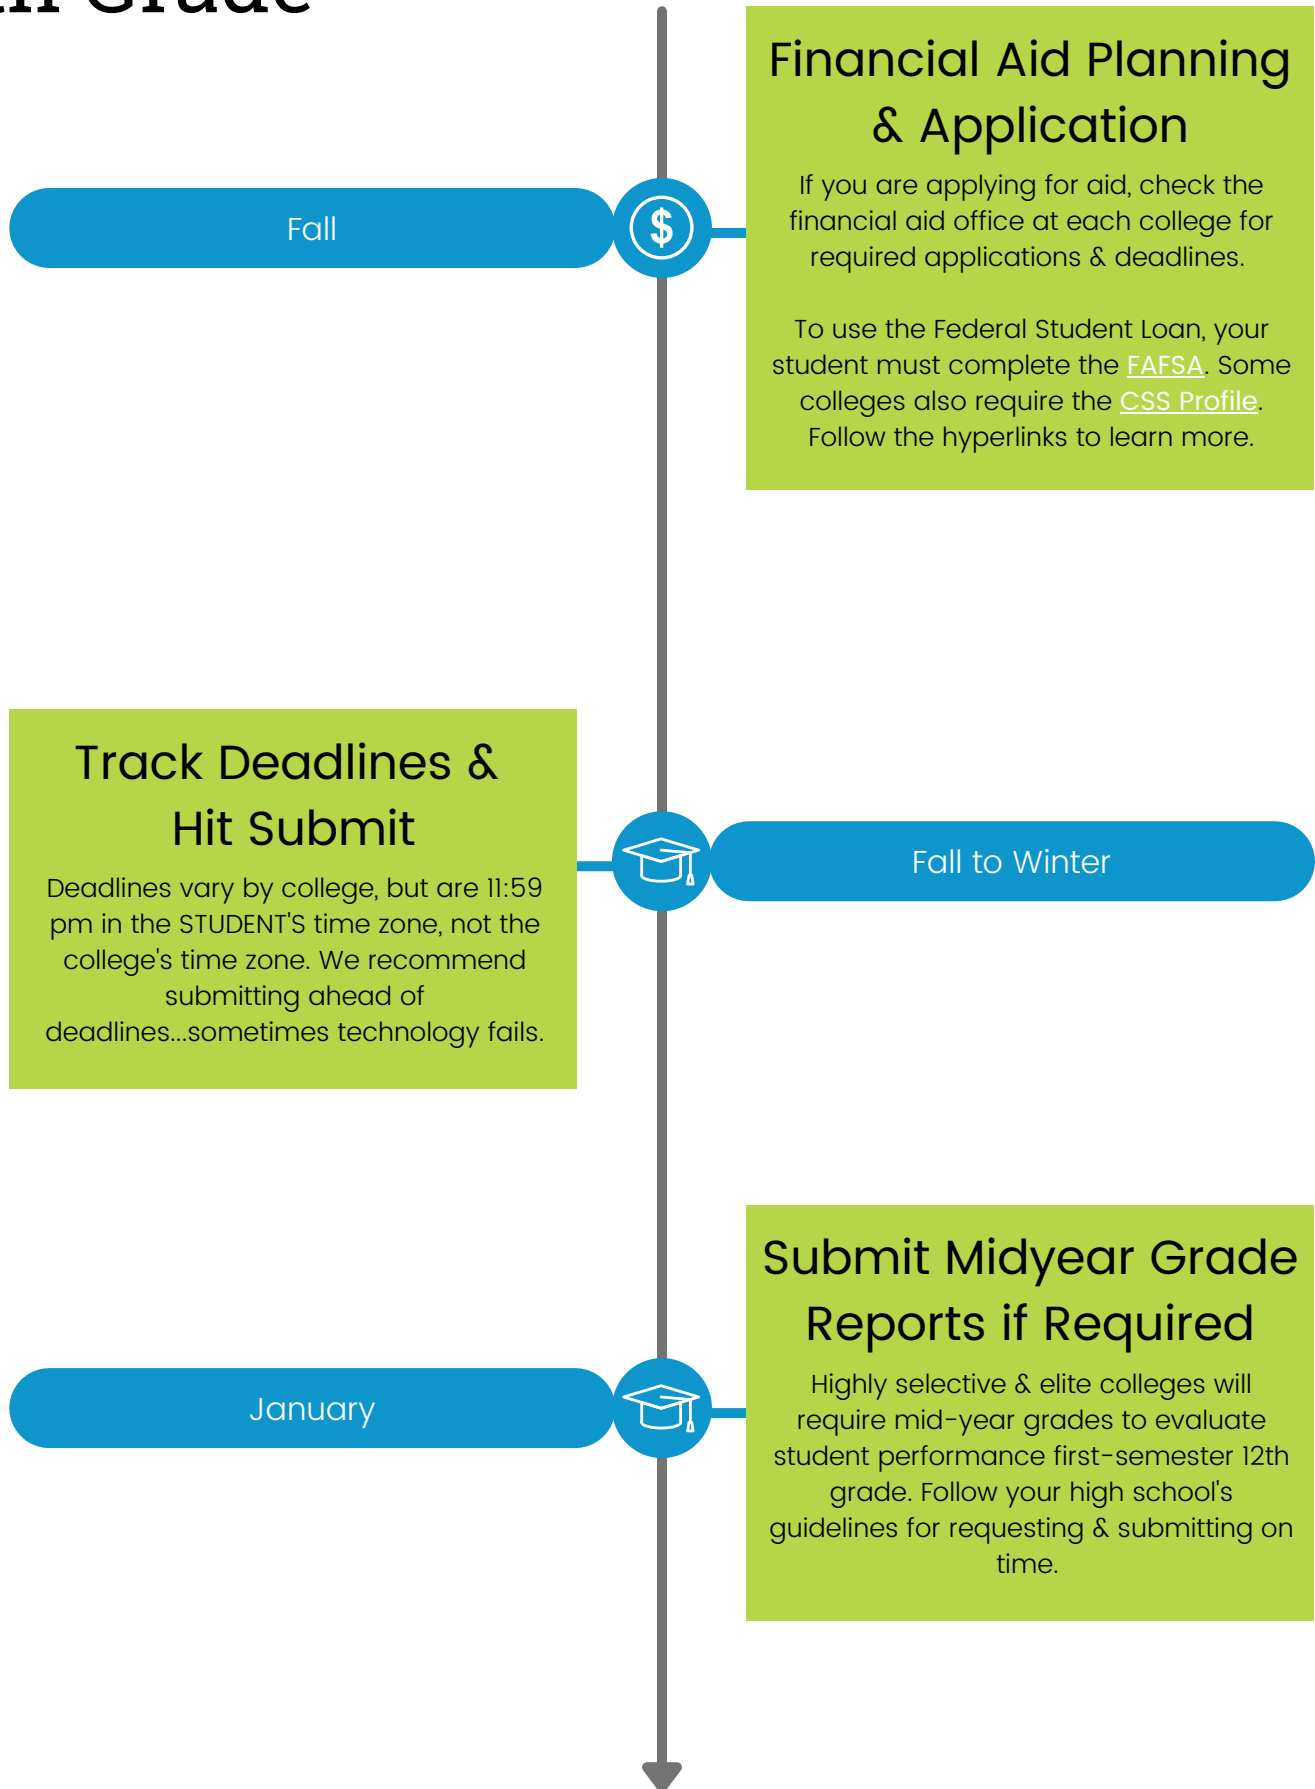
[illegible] Grade

Financial Aid Planning & Application

If you are applying for aid, check the financial aid office at each college for required applications & deadlines.

To use the Federal Student Loan, your student must complete the FAFSA. Some colleges also require the CSS Profile. Follow the hyperlinks to learn more.

Fall

$

Track Deadlines & Hit Submit

Deadlines vary by college, but are 11:59 pm in the STUDENT'S time zone, not the college's time zone. We recommend submitting ahead of deadlines...sometimes technology fails.

Fall to Winter

Submit Midyear Grade Reports if Required

Highly selective & elite colleges will require mid-year grades to evaluate student performance first-semester 12th grade. Follow your high school's guidelines for requesting & submitting on time.

January